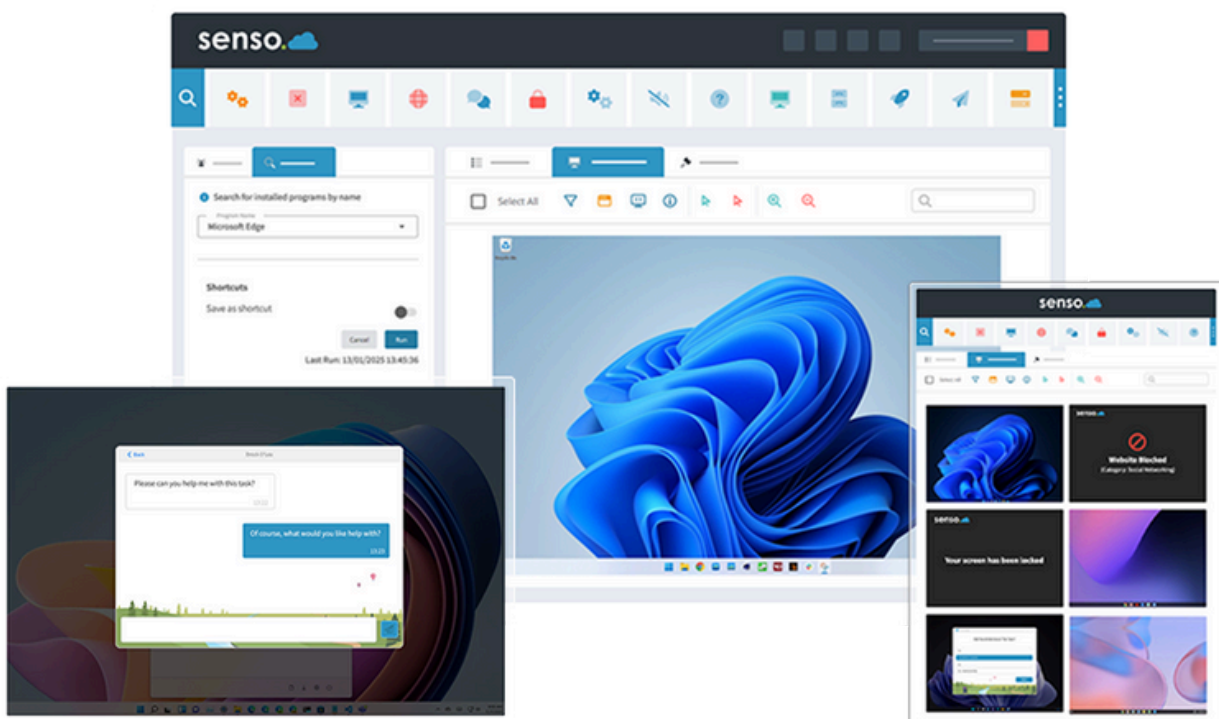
senso.

Select All

Search for installed programs by name

Program Name

Microsoft Edge

Shortcuts

Save as shortcut

Cancel

Run

Last Run: 13/01/2025 13:45:36

Back

Please can you help me with this task?

Of course, what would you like help with?

senso.

Select All

senso.

Website Blocked

(Category: Social Networking)

senso.

Your screen has been locked